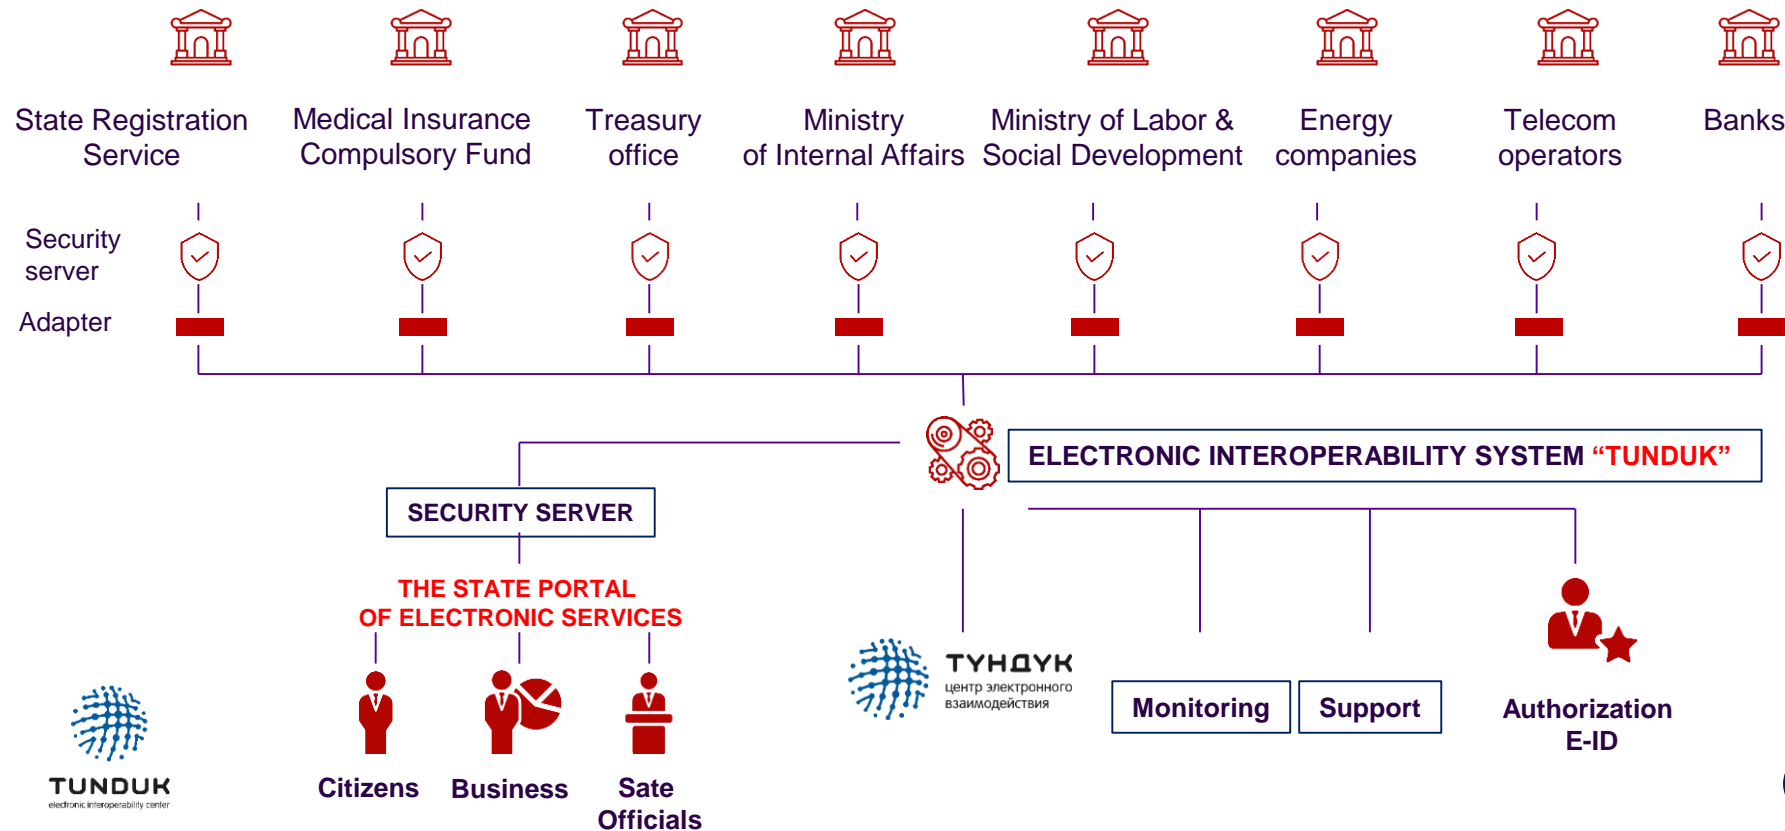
State Registration Service

Medical Insurance Compulsory Fund

Treasury office

Ministry of Internal Affairs

Ministry of Labor & Social Development

Energy companies

Telecom operators

Banks

Security server

Adapter

ELECTRONIC INTEROPERABILITY SYSTEM “TUNDUK”

SECURITY SERVER

THE STATE PORTAL OF ELECTRONIC SERVICES

ТУНДУК
центр электронного взаимодействия

Monitoring

Support

Authorization E-ID

TUNDUK
electronic interoperability center

Citizens

Business

Sate Officials